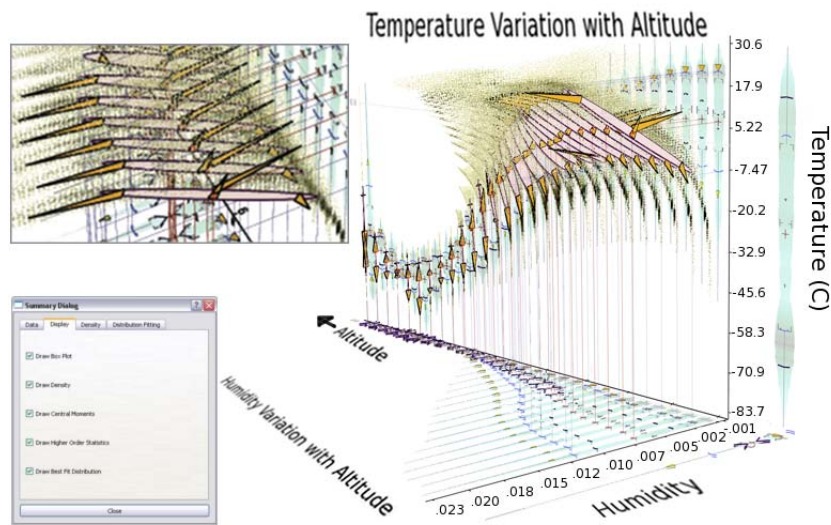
Temperature Variation with Altitude

30.6
17.9
5.22
-7.47
-20.2
-32.9
-45.6
-58.3
-70.9
-83.7

Temperature (C)

Altitude

Humidity Variation with Altitude

.023 .020 .018 .015 .012 .010 .007 .005 .002 .001

Humidity

Summary Dialog

Data | Display | Density | Distribution Fitting

Draw Box Plot

Draw Density

Draw Central Moments

Draw Higher Order Statistics

Draw Best Fit Distribution

Close